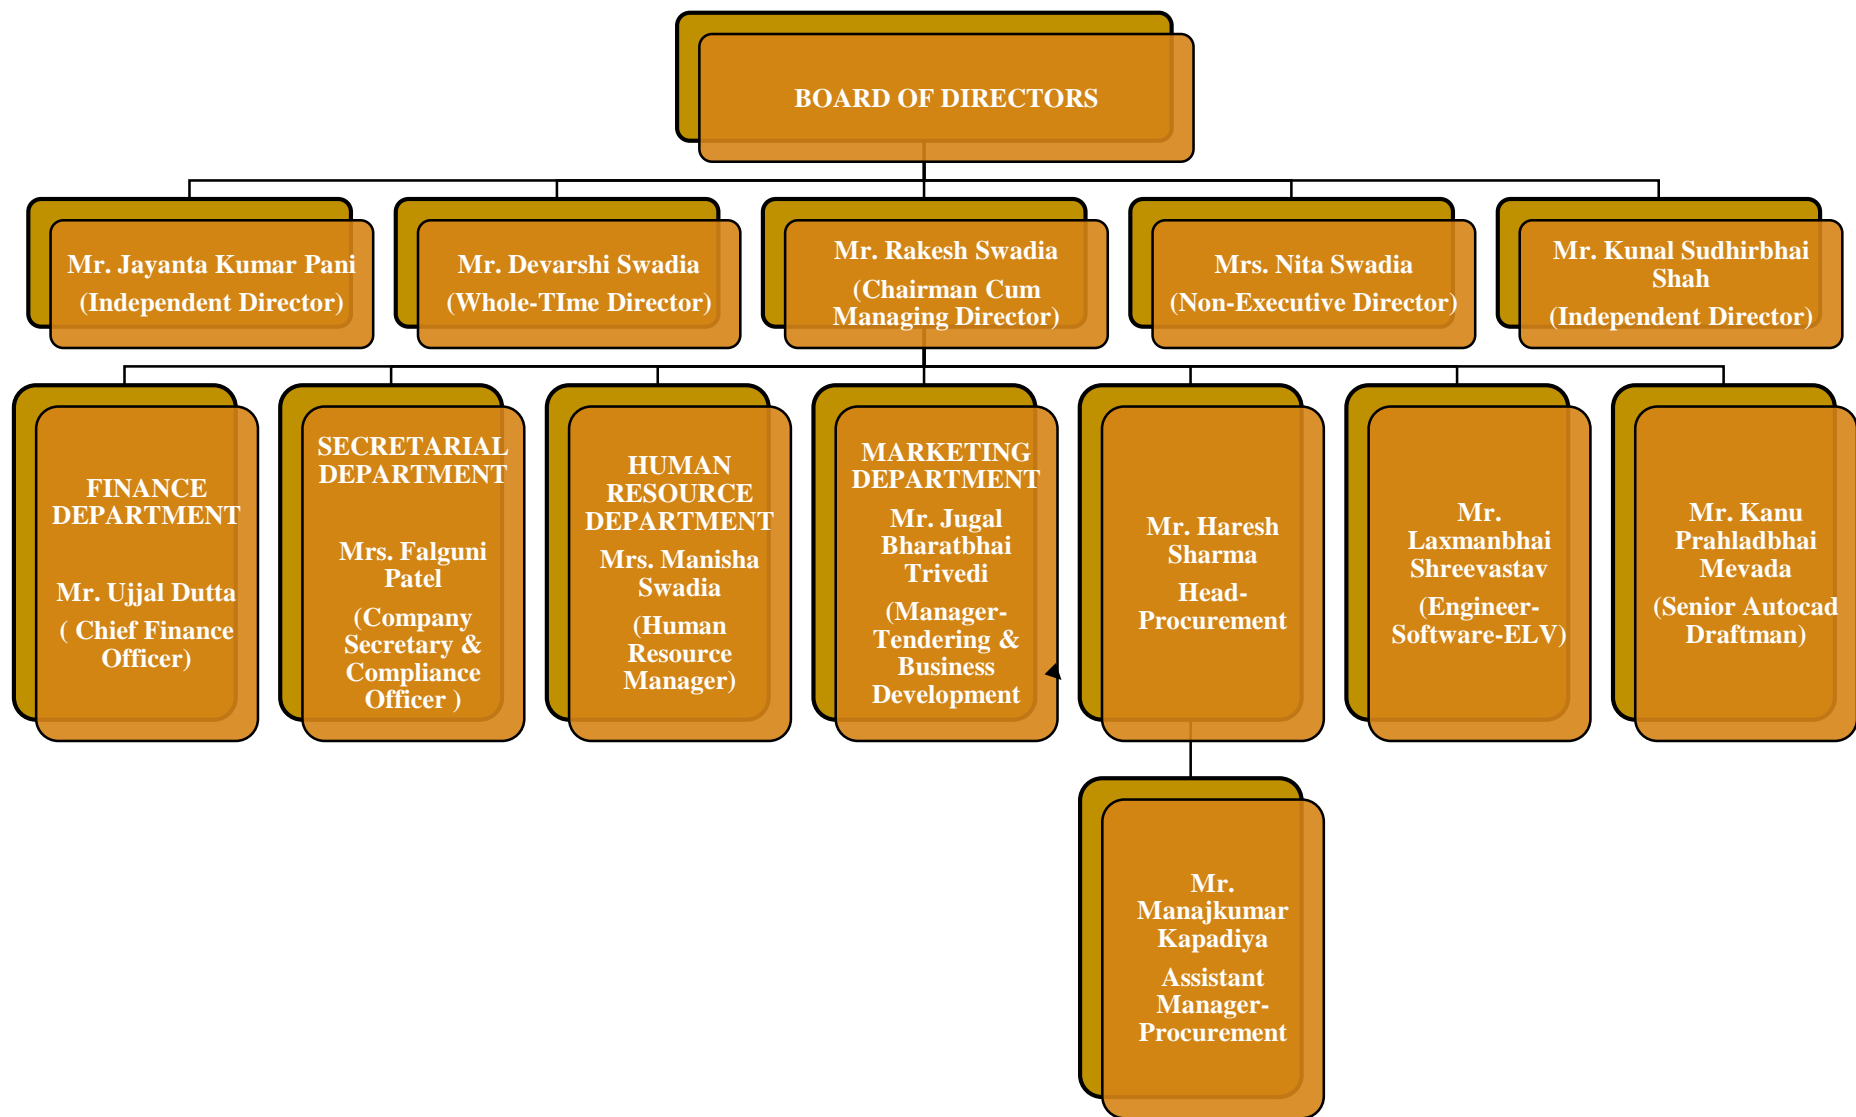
BOARD OF DIRECTORS

Mr. Jayanta Kumar Pani
(Independent Director)

Mr. Devarshi Swadia
(Whole-TIme Director)

Mr. Rakesh Swadia
(Chairman Cum Managing Director)

Mrs. Nita Swadia
(Non-Executive Director)

Mr. Kunal Sudhirbhai Shah
(Independent Director)

FINANCE DEPARTMENT

Mr. Ujjal Dutta
( Chief Finance Officer)

SECRETARIAL DEPARTMENT

Mrs. Falguni Patel

(Company Secretary & Compliance Officer )

HUMAN RESOURCE DEPARTMENT

Mrs. Manisha Swadia

(Human Resource Manager)

MARKETING DEPARTMENT

Mr. Jugal Bharatbhai Trivedi

(Manager-Tendering & Business Development

Mr. Haresh Sharma

Head-Procurement

Mr. Laxmanbhai Shreevastav

(Engineer-Software-ELV)

Mr. Kanu Prahladbhai Mevada

(Senior Autocad Draftman)

Mr. Manajkumar Kapadiya

Assistant Manager-Procurement